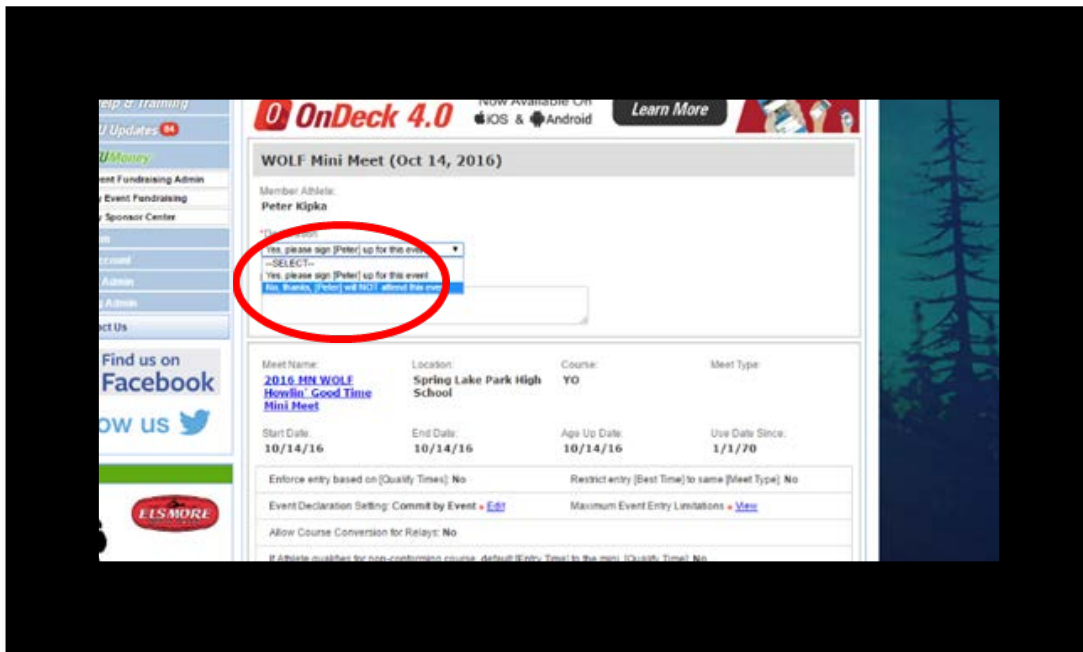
elp & Training
U Updates 04
UMoney
ent Fundraising Admin
Event Fundraising
Sponsor Center
m
ccount
Admin
Admin
ct Us

Find us on
Facebook
ow us

ELSMORE

OnDeck 4.0
Now Available On
iOS & Android
Learn More

WOLF Mini Meet (Oct 14, 2016)

Member Athlete:
Peter Kipka

*De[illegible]ation
Yes, please sign [Peter] up for this event
--SELECT--
Yes, please sign [Peter] up for this event
No, thanks, [Peter] will NOT attend this event

| Meet Name: | Location: | Course: | Meet Type: |
|---|---|---|---|
| 2016 MN WOLF Howlin' Good Time Mini Meet | Spring Lake Park High School | YO | |
| Start Date: | End Date: | Age Up Date: | Use Date Since: |
| 10/14/16 | 10/14/16 | 10/14/16 | 1/1/70 |

Enforce entry based on [Qualify Times]: No
Restrict entry [Best Time] to same [Meet Type]: No
Event Declaration Setting: Commit by Event » Edit
Maximum Event Entry Limitations » View
Allow Course Conversion for Relays: No
If Athlete qualifies for non-conforming course, default [Entry Time] to the min. [Qualify Time]: No